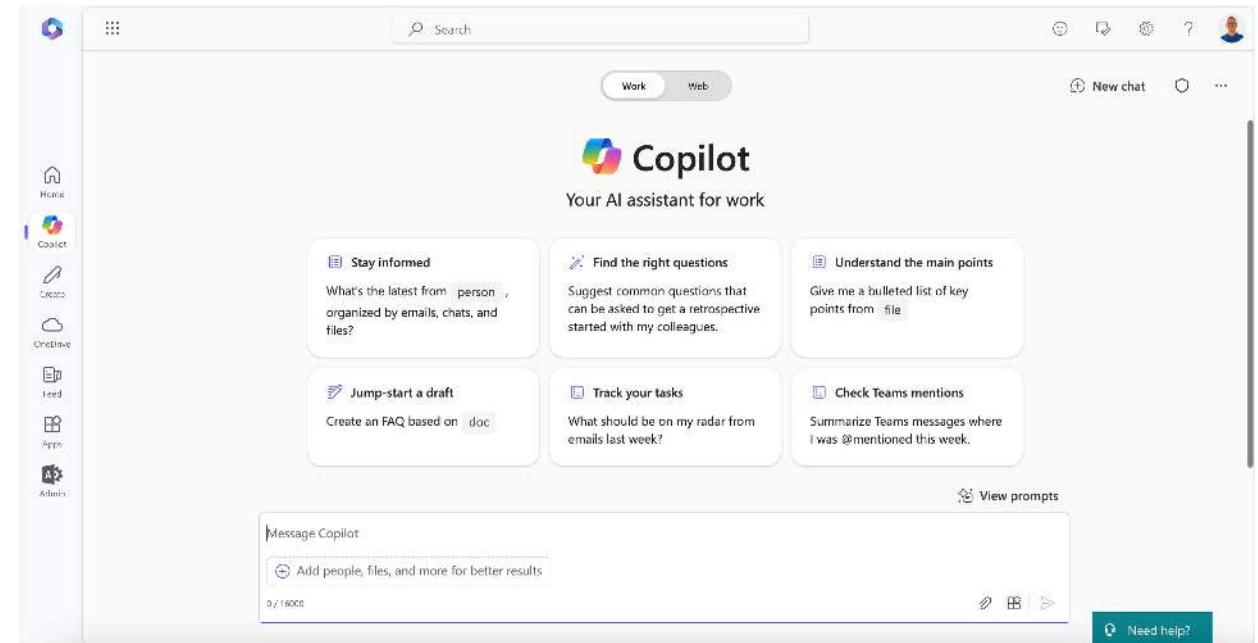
Search

Work Web

New chat

Home
Copilot
Create
OneDrive
Feed
Apps
Admin

Copilot

Your AI assistant for work

Stay informed
What's the latest from person, organized by emails, chats, and files?

Find the right questions
Suggest common questions that can be asked to get a retrospective started with my colleagues.

Understand the main points
Give me a bulleted list of key points from file

Jump-start a draft
Create an FAQ based on doc

Track your tasks
What should be on my radar from emails last week?

Check Teams mentions
Summarize Teams messages where I was @mentioned this week.

View prompts

Message Copilot

Add people, files, and more for better results

0 / 16000

Need help?